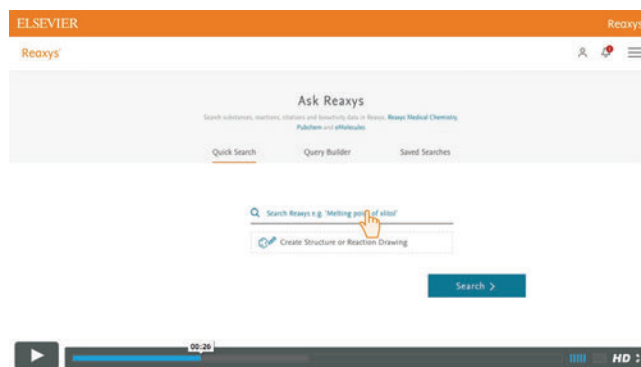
ELSEVIER

Reaxys

Reaxys

Ask Reaxys

Search substances, reactions, citations and bioactivity data in Reaxys, Reaxys Medical Chemistry, Pubchem and eMolecules

Quick Search

Query Builder

Saved Searches

Search Reaxys e.g. 'Melting point of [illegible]'

Create Structure or Reaction Drawing

Search >

00:26

HD